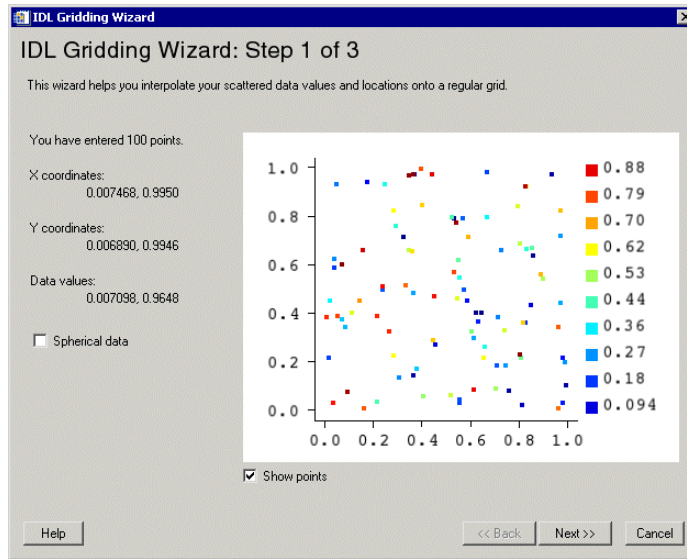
IDL Gridding Wizard

IDL Gridding Wizard: Step 1 of 3

This wizard helps you interpolate your scattered data values and locations onto a regular grid.

You have entered 100 points.

X coordinates:
0.007468, 0.9950

Y coordinates:
0.006890, 0.9946

Data values:
0.007098, 0.9648

Spherical data

1.0
0.8
0.6
0.4
0.2
0.0
0.0 0.2 0.4 0.6 0.8 1.0

0.88
0.79
0.70
0.62
0.53
0.44
0.36
0.27
0.18
0.094

Show points

Help

<< Back

Next >>

Cancel